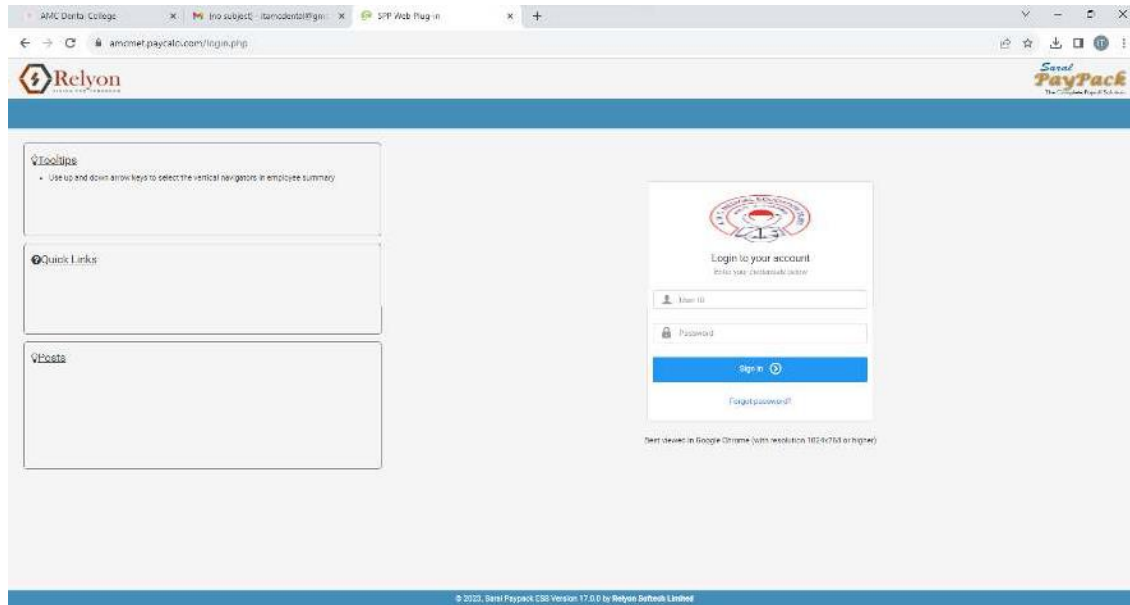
AMC Dental College

M (no subject) - itamcdental@gm

SPP Web Plug-in

amcmet.paycalc.com/login.php

Relyon

Saral PayPack

The Complete Payroll Solution

Tooltips

- Use up and down arrow keys to select the vertical navigators in employee summary

Quick Links

Posts

Login to your account

Enter your credentials below

User ID

Password

Sign In

Forgot password?

Best viewed in Google Chrome (with resolution 1024x768 or higher)

© 2023, Saral Paypack ESS Version 17.0.0 by Relyon Softech Limited